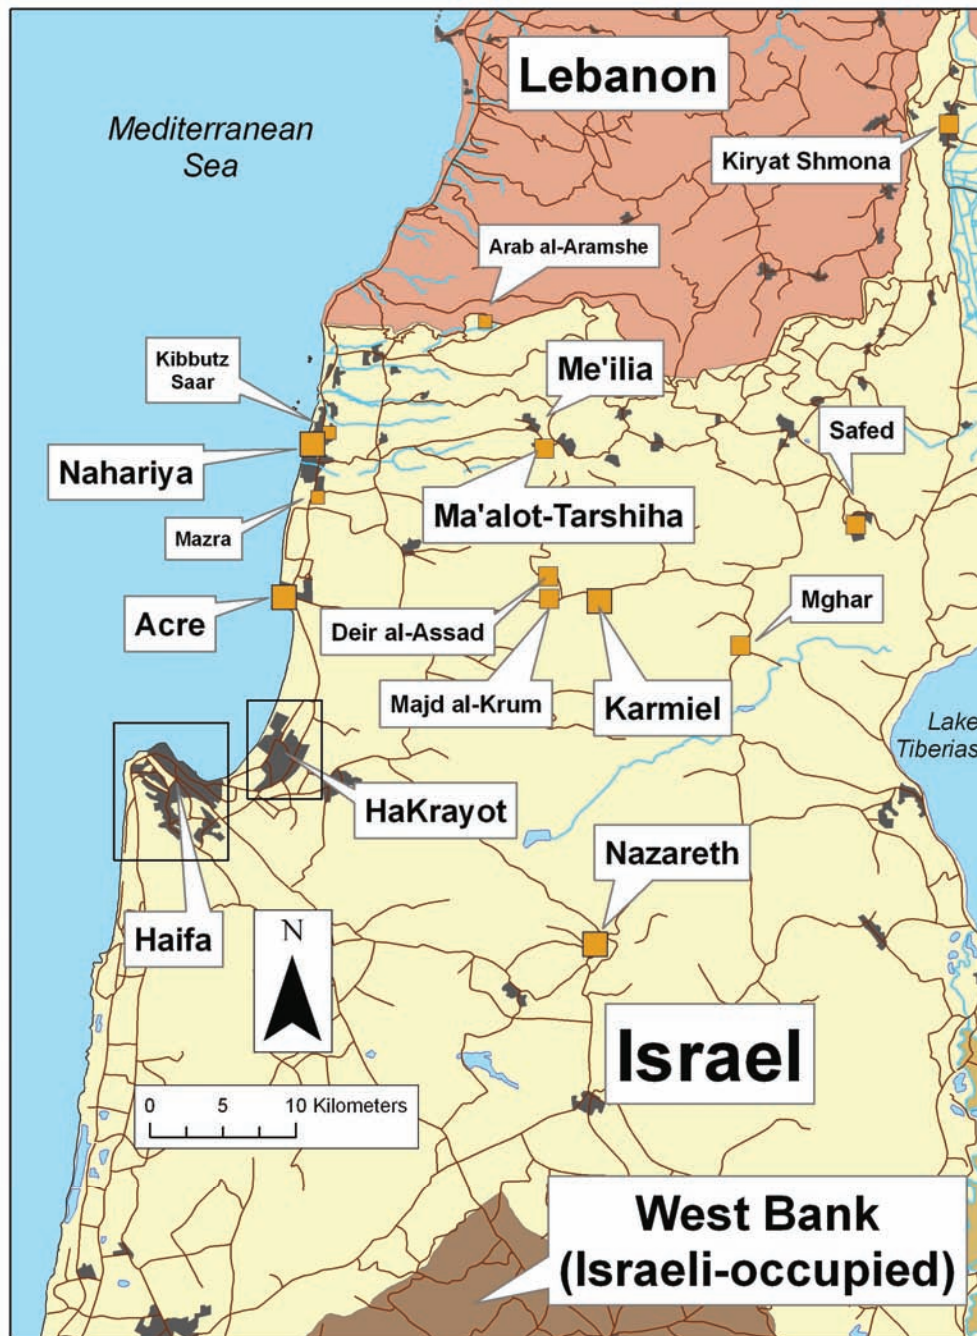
Lebanon

Mediterranean Sea

Kiryat Shmona

Arab al-Aramshe

Kibbutz Saar

Me'ilia

Safed

Nahariya

Ma'alot-Tarshiha

Mazra

Acre

Deir al-Assad

Mghar

Majd al-Krum

Karmiel

Lake Tiberias

HaKrayot

Nazareth

Haifa

N

Israel

0 5 10 Kilometers

West Bank (Israeli-occupied)